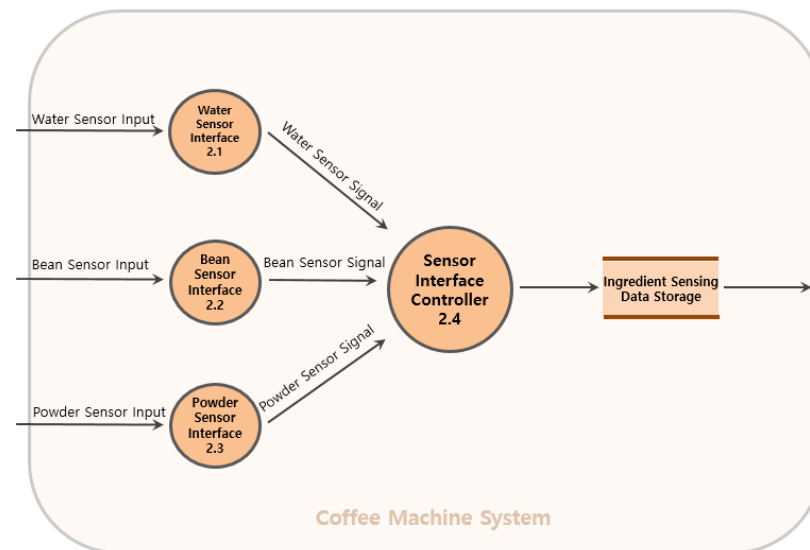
Water Sensor Input

Water Sensor Interface 2.1

Water Sensor Signal

Bean Sensor Input

Bean Sensor Interface 2.2

Bean Sensor Signal

Sensor Interface Controller 2.4

Ingredient Sensing Data Storage

Powder Sensor Input

Powder Sensor Interface 2.3

Powder Sensor Signal

Coffee Machine System